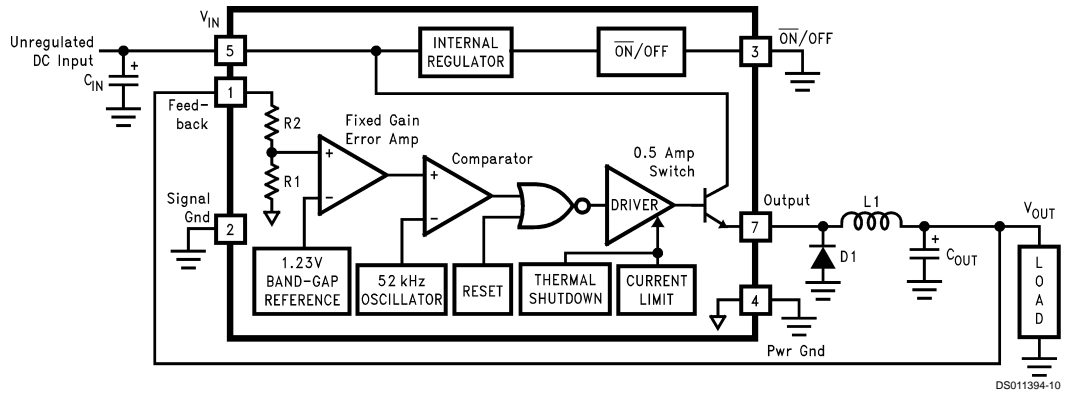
$V_{IN}$

Unregulated DC Input

$C_{IN}$

5

INTERNAL REGULATOR

$\overline{ON}$/OFF

3

$\overline{ON}$/OFF

1

Feedback

R2

R1

Fixed Gain Error Amp

Comparator

0.5 Amp Switch

DRIVER

Signal Gnd

2

Output

7

L1

D1

$C_{OUT}$

$V_{OUT}$

LOAD

1.23V BAND-GAP REFERENCE

52 kHz OSCILLATOR

RESET

THERMAL SHUTDOWN

CURRENT LIMIT

4

Pwr Gnd

DS011394-10